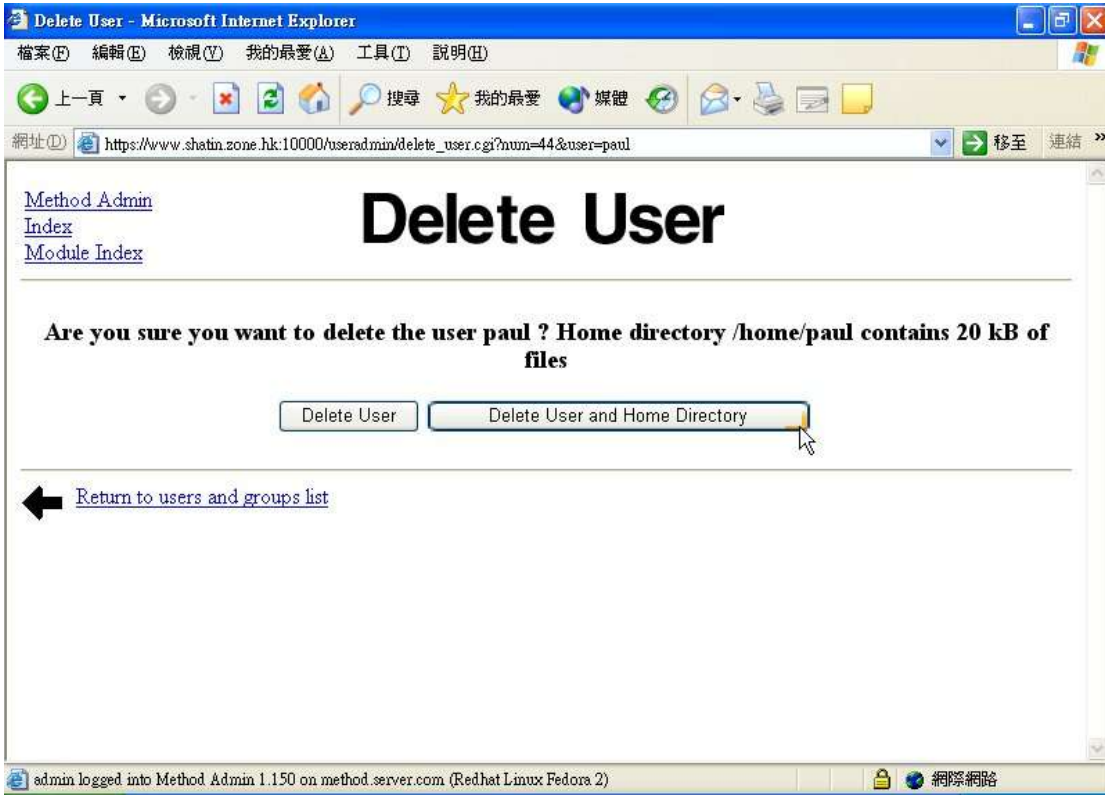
Delete User - Microsoft Internet Explorer

檔案(F) 編輯(E) 檢視(V) 我的最愛(A) 工具(T) 說明(H)

上一頁 搜尋 我的最愛 媒體

網址(D) https://www.shatin.zone.hk:10000/useradmin/delete_user.cgi?num=44&user=paul 移至 連結

Method Admin
Index
Module Index

Delete User

Are you sure you want to delete the user paul ? Home directory /home/paul contains 20 kB of files

Delete User

Delete User and Home Directory

Return to users and groups list

admin logged into Method Admin 1.150 on method.server.com (Redhat Linux Fedora 2)

網際網路